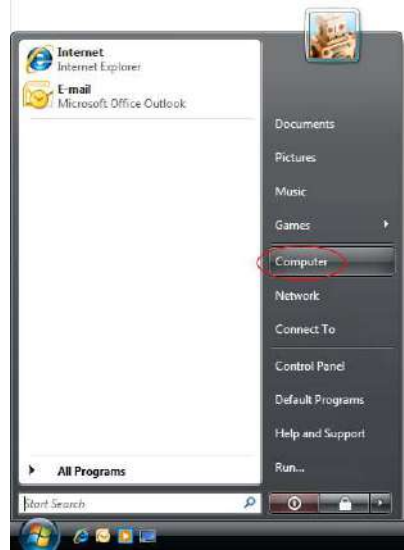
Internet
Internet Explorer
E-mail
Microsoft Office Outlook

Documents
Pictures
Music
Games
Computer
Network
Connect To
Control Panel
Default Programs
Help and Support
Run...

All Programs
Start Search